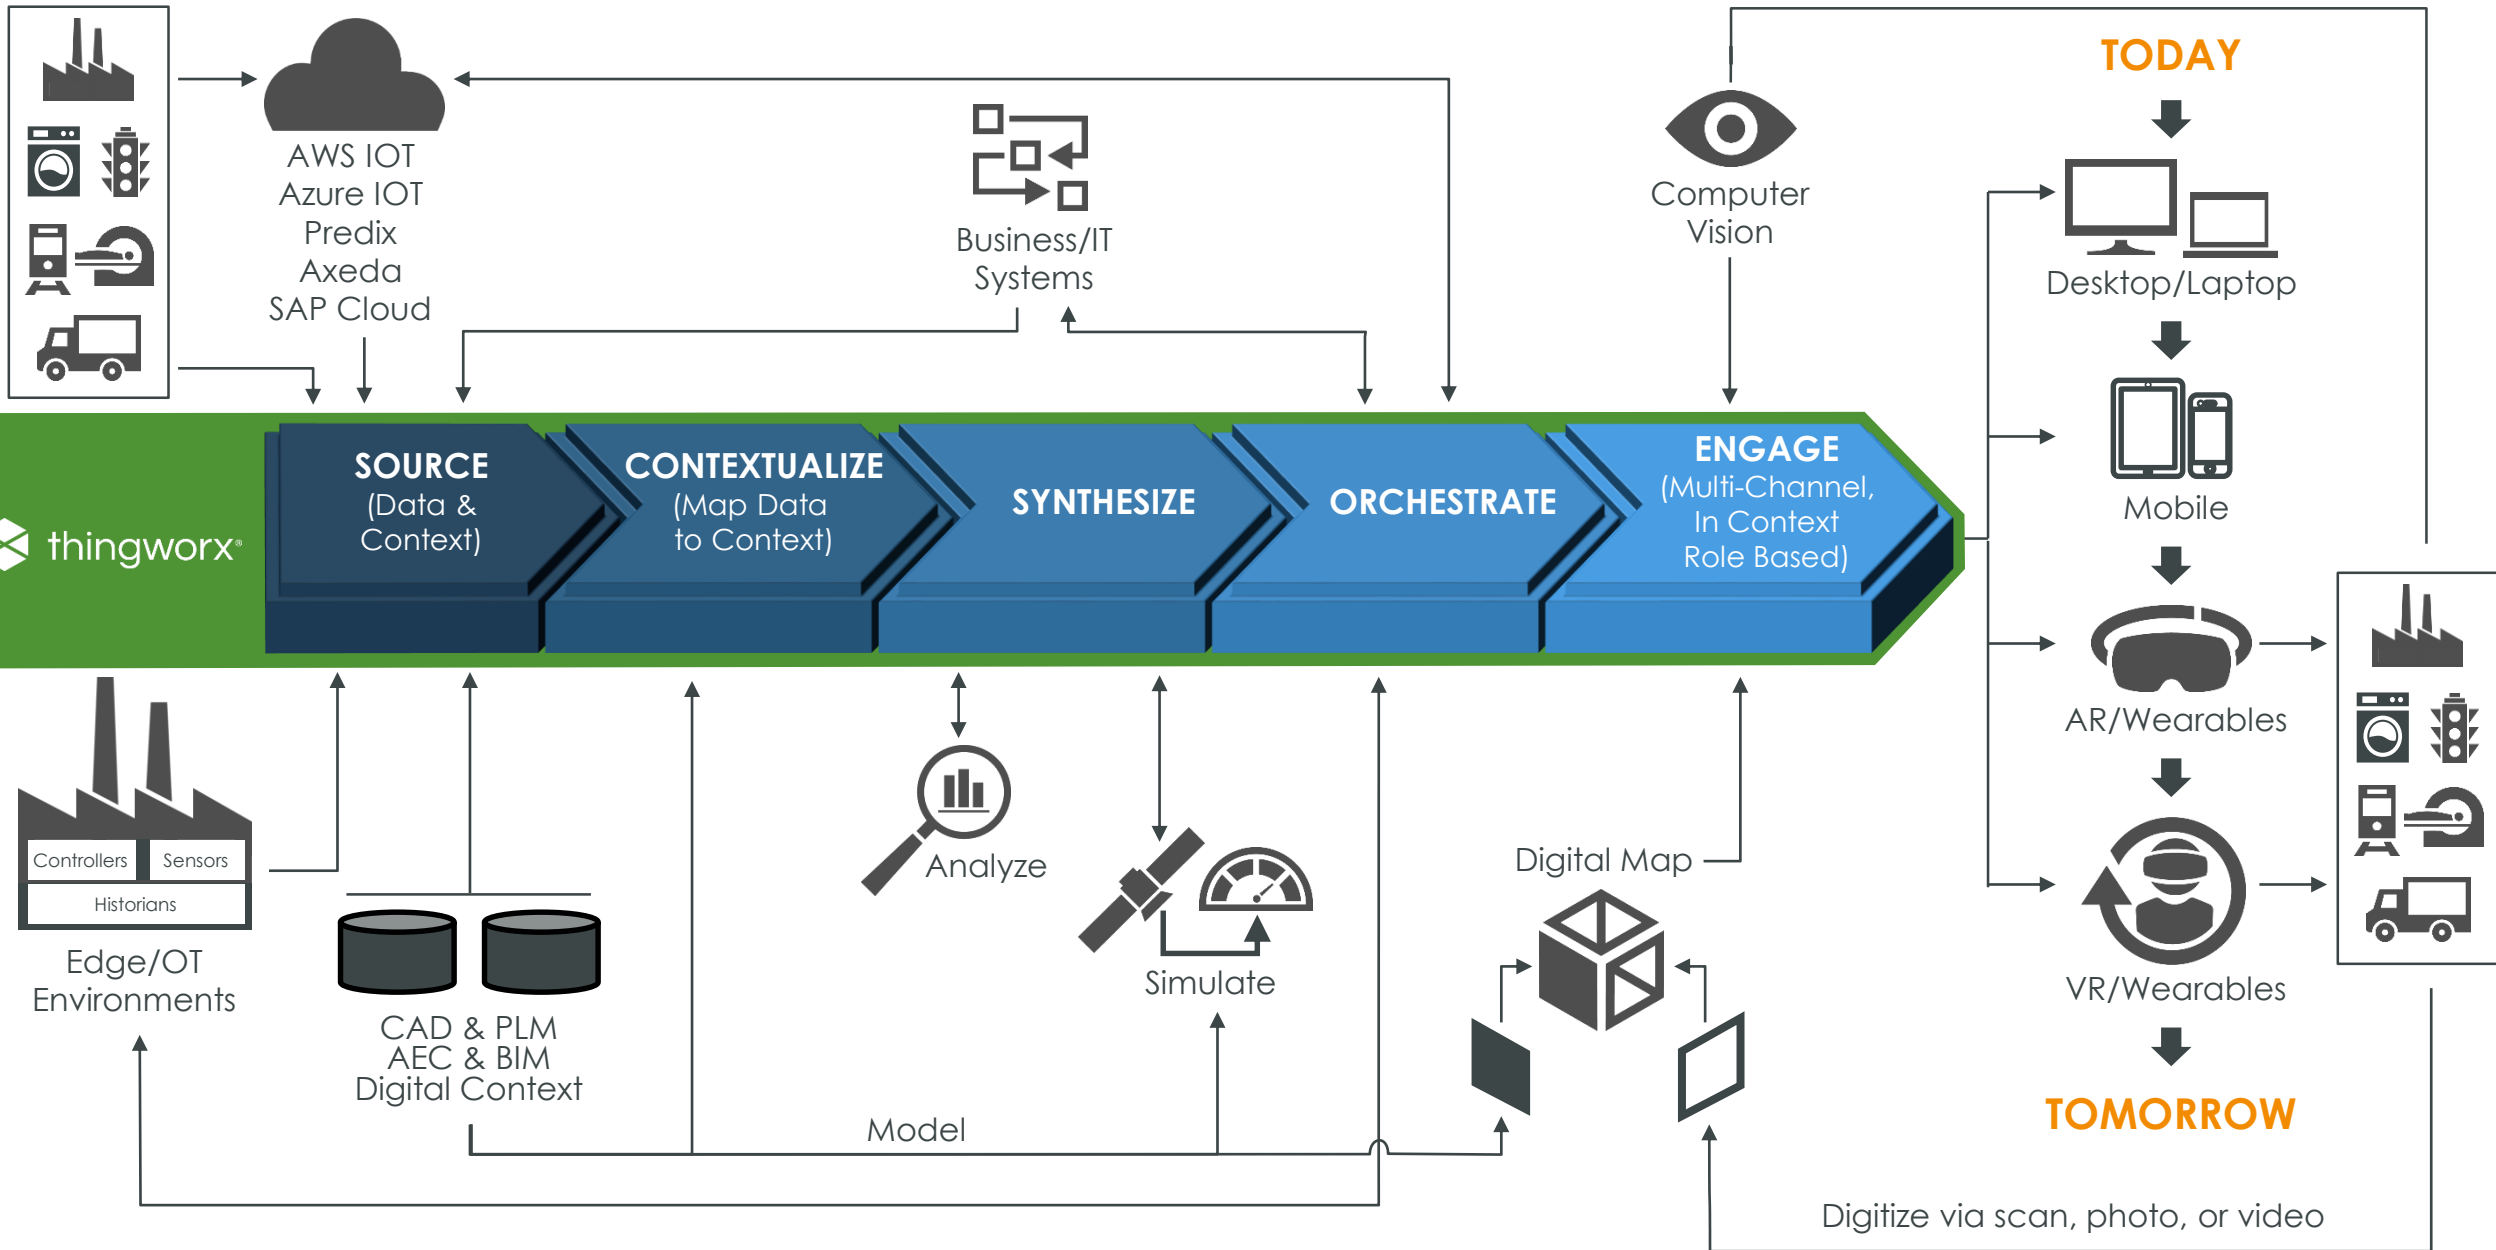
AWS IOT
Azure IOT
Predix
Axeda
SAP Cloud

Business/IT
Systems

Computer
Vision

TODAY

Desktop/Laptop

Mobile

AR/Wearables

VR/Wearables

TOMORROW

thingworx

SOURCE
(Data &
Context)

CONTEXTUALIZE
(Map Data
to Context)

SYNTHESIZE

ORCHESTRATE

ENGAGE
(Multi-Channel,
In Context
Role Based)

Controllers
Sensors
Historians

Edge/OT
Environments

CAD & PLM
AEC & BIM
Digital Context

Analyze

Simulate

Digital Map

Model

Digitize via scan, photo, or video